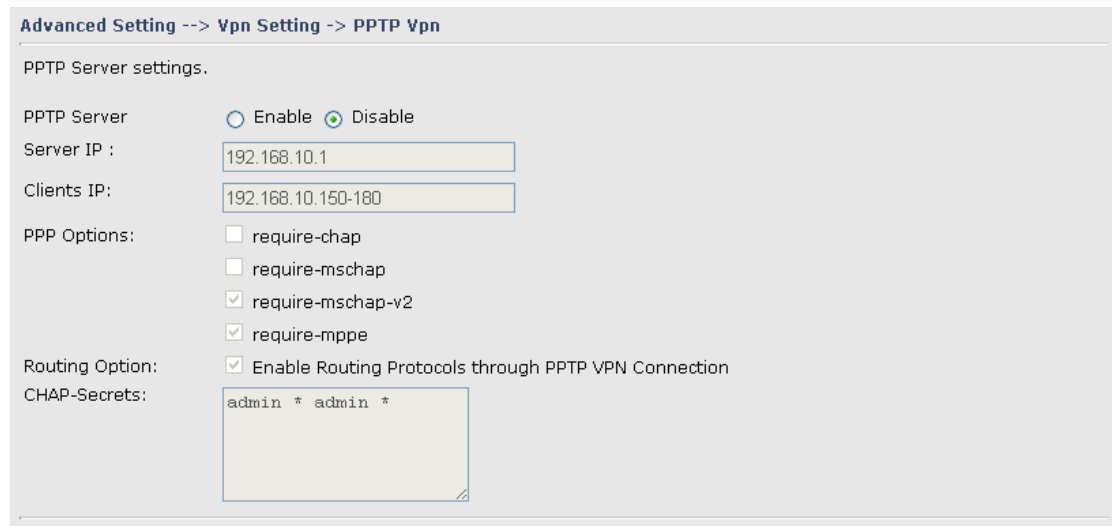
Advanced Setting --> Vpn Setting -> PPTP Vpn

PPTP Server settings.

PPTP Server Enable Disable

Server IP : 192.168.10.1

Clients IP: 192.168.10.150-180

PPP Options: require-chap

require-mschap

require-mschap-v2

require-mppe

Routing Option: Enable Routing Protocols through PPTP VPN Connection

CHAP-Secrets: admin * admin *